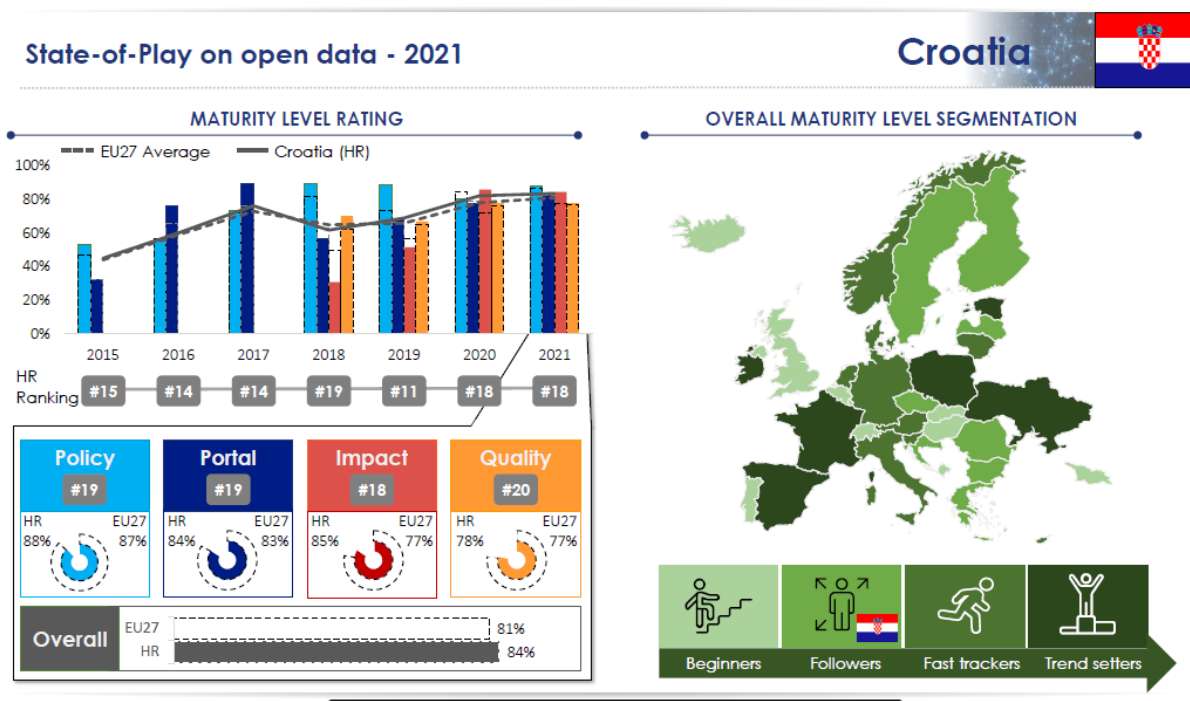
State-of-Play on open data - 2021

Croatia

MATURITY LEVEL RATING

EU27 Average
Croatia (HR)

100%
80%
60%
40%
20%
0%

2015
2016
2017
2018
2019
2020
2021

HR Ranking
#15
#14
#14
#19
#11
#18
#18

Policy
#19
HR 88%
EU27 87%

Portal
#19
HR 84%
EU27 83%

Impact
#18
HR 85%
EU27 77%

Quality
#20
HR 78%
EU27 77%

Overall
EU27 81%
HR 84%

OVERALL MATURITY LEVEL SEGMENTATION

Beginners
Followers
Fast trackers
Trend setters